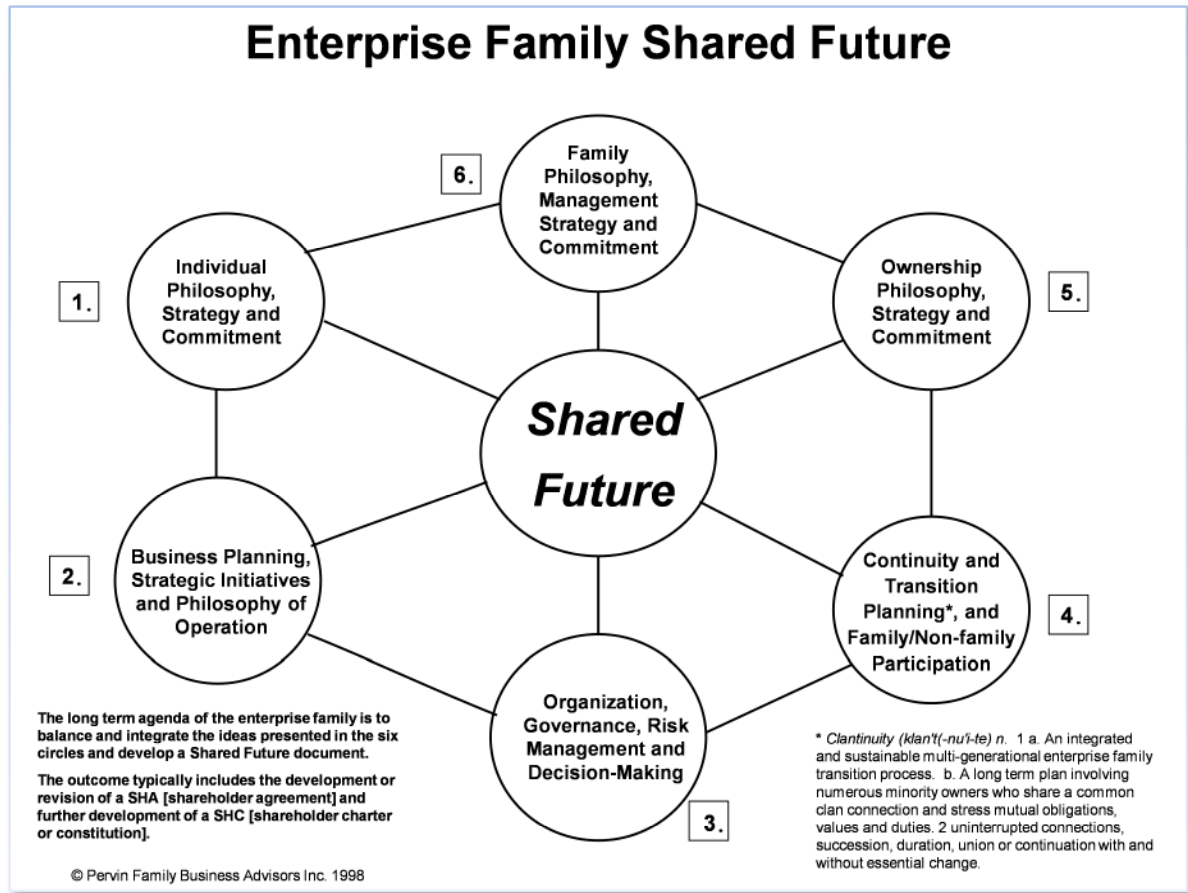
Enterprise Family Shared Future

6.

Family Philosophy, Management Strategy and Commitment

1.

Individual Philosophy, Strategy and Commitment

Ownership Philosophy, Strategy and Commitment

5.

Shared Future

2.

Business Planning, Strategic Initiatives and Philosophy of Operation

Continuity and Transition Planning*, and Family/Non-family Participation

4.

Organization, Governance, Risk Management and Decision-Making

3.

The long term agenda of the enterprise family is to balance and integrate the ideas presented in the six circles and develop a Shared Future document.

The outcome typically includes the development or revision of a SHA [shareholder agreement] and further development of a SHC [shareholder charter or constitution].

* Clantinuity (klan't(-nu'i-te) n. 1 a. An integrated and sustainable multi-generational enterprise family transition process. b. A long term plan involving numerous minority owners who share a common clan connection and stress mutual obligations, values and duties. 2 uninterrupted connections, succession, duration, union or continuation with and without essential change.

© Pervin Family Business Advisors Inc. 1998